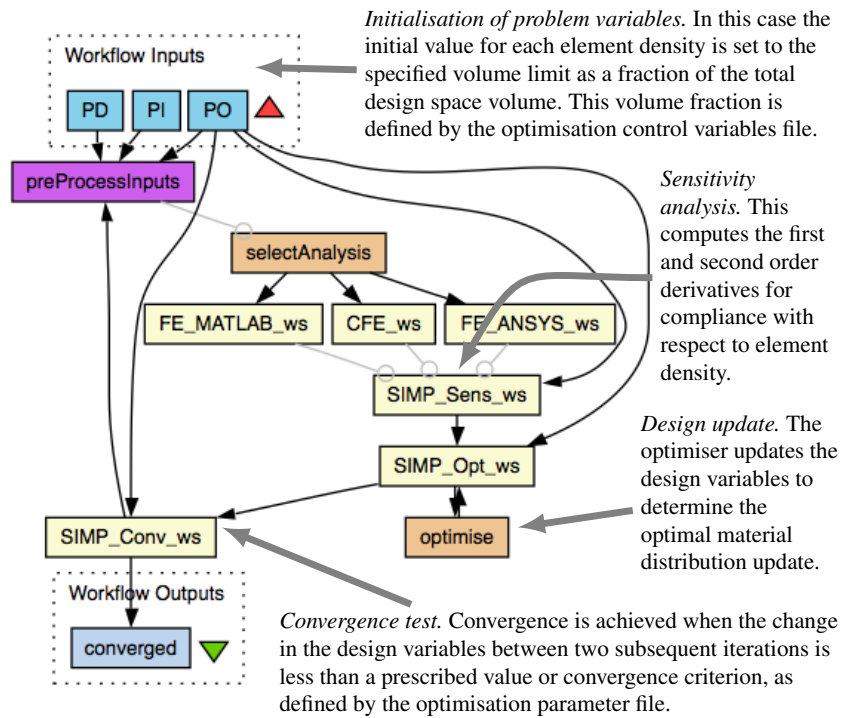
Workflow Inputs

PD

PI

PO

*Initialisation of problem variables.* In this case the initial value for each element density is set to the specified volume limit as a fraction of the total design space volume. This volume fraction is defined by the optimisation control variables file.

preProcessInputs

selectAnalysis

*Sensitivity analysis.* This computes the first and second order derivatives for compliance with respect to element density.

FE_MATLAB_ws

CFE_ws

FE_ANSYS_ws

SIMP_Sens_ws

SIMP_Opt_ws

*Design update.* The optimiser updates the design variables to determine the optimal material distribution update.

SIMP_Conv_ws

optimise

Workflow Outputs

converged

*Convergence test.* Convergence is achieved when the change in the design variables between two subsequent iterations is less than a prescribed value or convergence criterion, as defined by the optimisation parameter file.